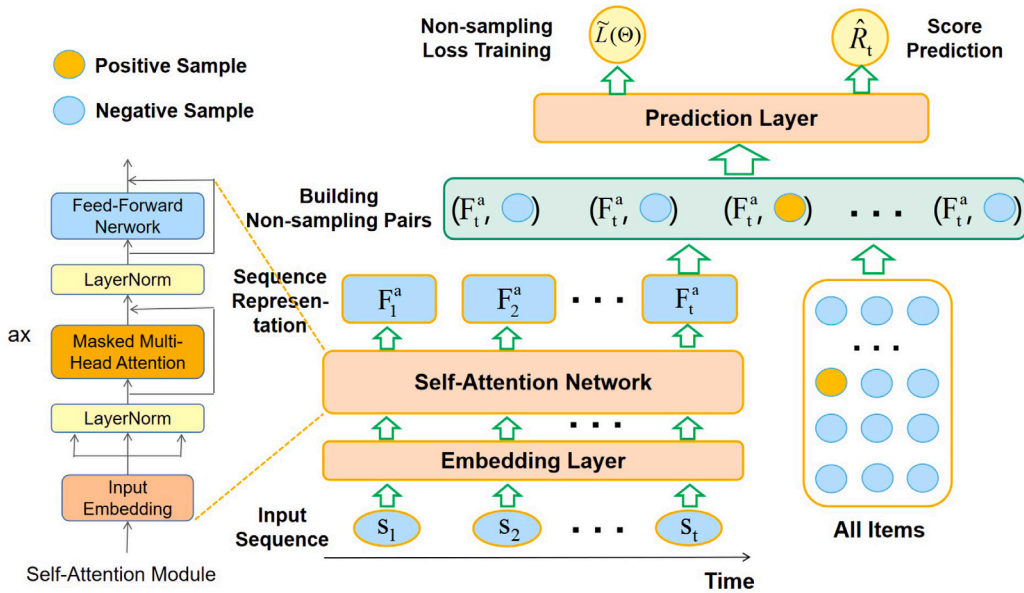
Positive Sample

Negative Sample

Feed-Forward Nerwork

LayerNorm

ax

Masked Multi-Head Attention

LayerNorm

Input Embedding

Self-Attention Module

Non-sampling Loss Training

$\widetilde{L}(\Theta)$

$\hat{R}_t$

Score Prediction

Prediction Layer

Building Non-sampling Pairs

$(F_t^a,$ $)$ $(F_t^a,$ $)$ $(F_t^a,$ $)$ . . . $(F_t^a,$ $)$

Sequence Representation

$F_1^a$ $F_2^a$ . . . $F_t^a$

Self-Attention Network

. . .

Embedding Layer

Input Sequence

$S_1$ $S_2$ . . . $S_t$

Time

. . .

All Items